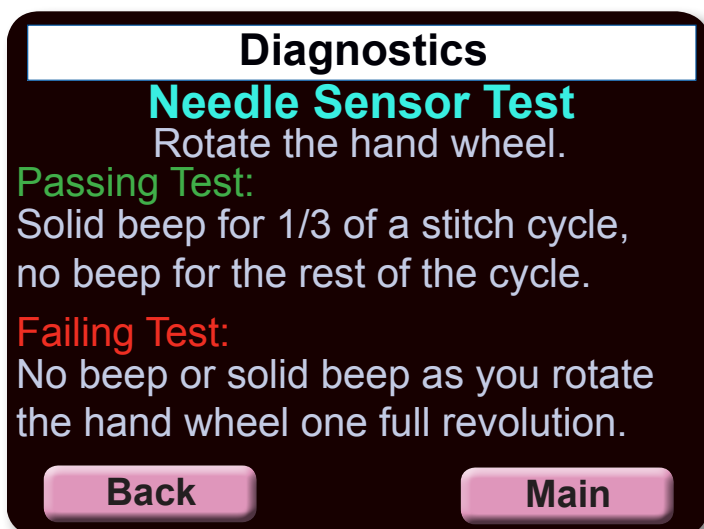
Diagnostics

Needle Sensor Test

Rotate the hand wheel.

Passing Test:

Solid beep for 1/3 of a stitch cycle, no beep for the rest of the cycle.

Failing Test:

No beep or solid beep as you rotate the hand wheel one full revolution.

Back

Main